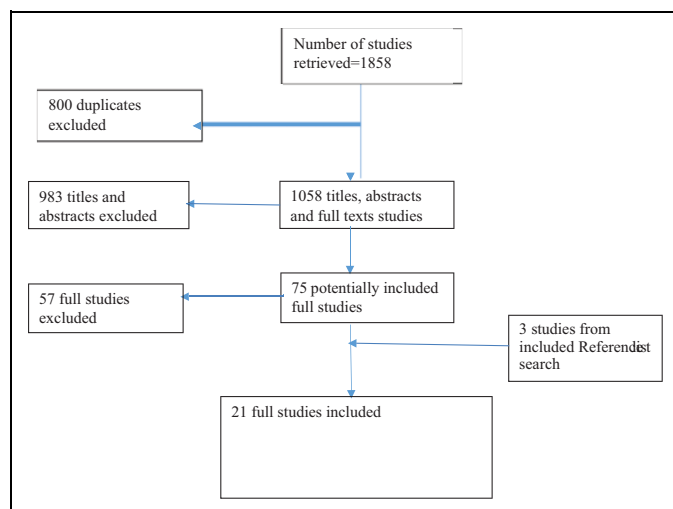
Number of studies retrieved=1858

800 duplicates excluded

983 titles and abstracts excluded

1058 titles, abstracts and full texts studies

57 full studies excluded

75 potentially included full studies

3 studies from included Referencelist search

21 full studies included